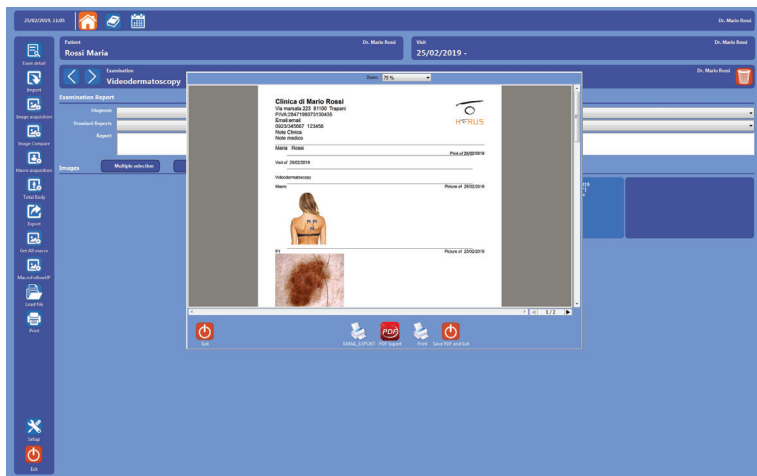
25/02/2019, 11:05

Dr. Mario Rossi

Exam detail

Import

Image acquisition

Image Compare

Macro acquisition

Total Body

Export

Get All macro

MacroFollowUP

Load File

Print

Setup

Exit

Patient
Rossi Maria

Dr. Mario Rossi

Visit
25/02/2019 -

Dr. Mario Rossi

Examination
Videodermatoscopy

Dr. Mario Rossi

Examination Report

Diagnosis

Standard Reports

Report

Images

Multiple selection

Zoom 75 %

Clinica di Mario Rossi
Via manuela 223 91100 Trapani
P.IVA 28471993730435
Email email
0923/345667 123456
Note Clinica
Note medico

HORUS

Maria Rossi

Print of 25/02/2019

Visit of 25/02/2019

Videodermatoscopy

Macro

Picture of 25/02/2019

P1

Picture of 25/02/2019

1/2

Exit

EMAIL_EXPORT

PDF Export

Print

Save PDF and Exit